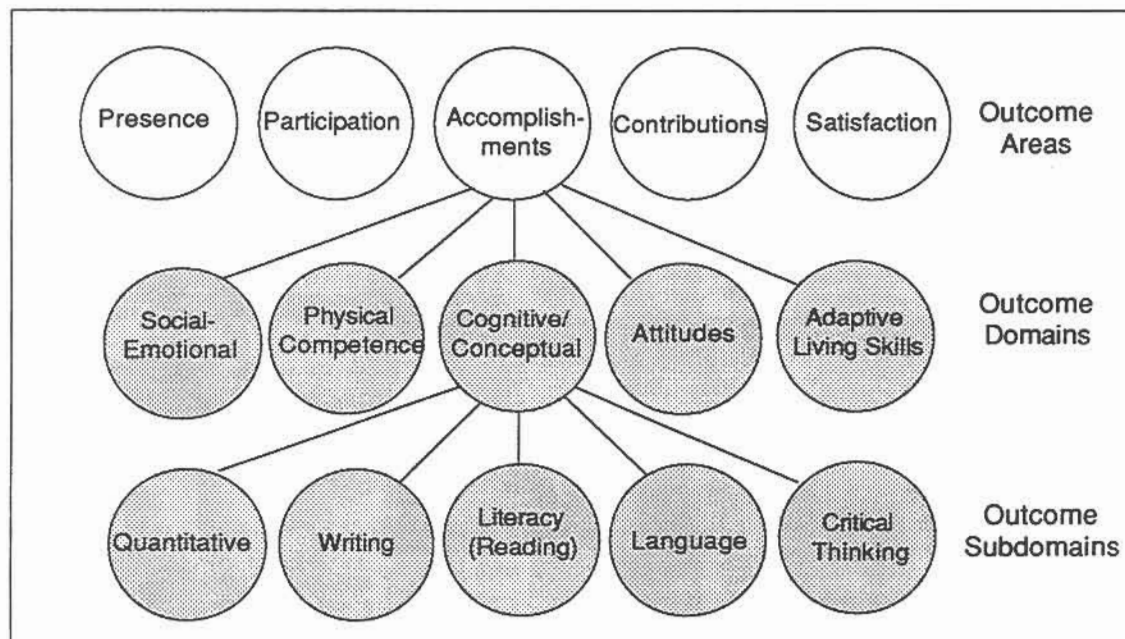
Presence

Participation

Accomplishments

Contributions

Satisfaction

Outcome Areas

Social-Emotional

Physical Competence

Cognitive/ Conceptual

Attitudes

Adaptive Living Skills

Outcome Domains

Quantitative

Writing

Literacy (Reading)

Language

Critical Thinking

Outcome Subdomains